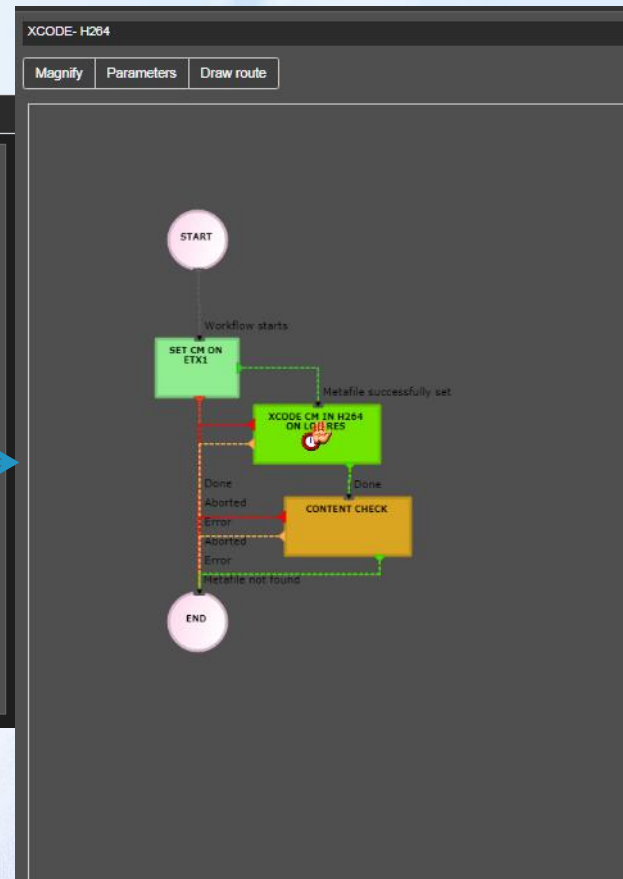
XCODE- H264

Magnify Parameters Draw route

START

Workflow starts

SET CM ON ETX1

Metafile successfully set

XCODE CM IN H264 ON LO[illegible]RES

Done

Done

Aborted

Error

CONTENT CHECK

Aborted

Error

Metafile not found

END